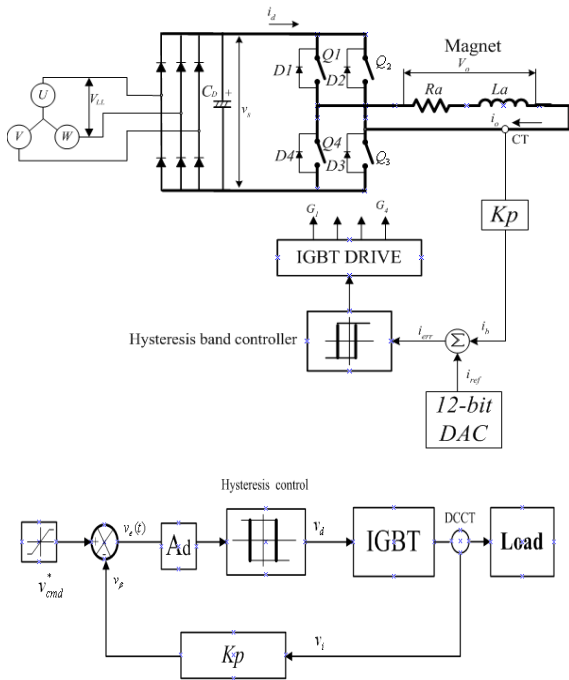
$i_d$

Magnet

$V_o$

$U$

$V_{LL}$

$V$

$W$

$C_D$

+

$v_s$

$D1$

$Q1$

$D2$

$Q_2$

$Ra$

$La$

$i_o$

CT

$D4$

$Q4$

$D3$

$Q_3$

$G_1$

$G_4$

IGBT DRIVE

$Kp$

Hysteresis band controller

$i_{err}$

$\Sigma$

$i_b$

$i_{ref}$

12-bit DAC

Hysteresis control

$v^*_{cmd}$

+

$v_e(t)$

Ad

$v_d$

IGBT

DCCT

Load

$v_p$

$Kp$

$v_i$